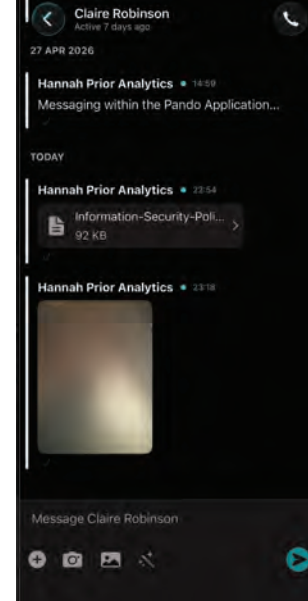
Claire Robinson
Active 7 days ago

27 APR 2026

Hannah Prior Analytics • 14:59
Messaging within the Pando Application...

TODAY

Hannah Prior Analytics • 22:54
Information-Security-Poli...
92 KB

Hannah Prior Analytics • 23:18

Message Claire Robinson